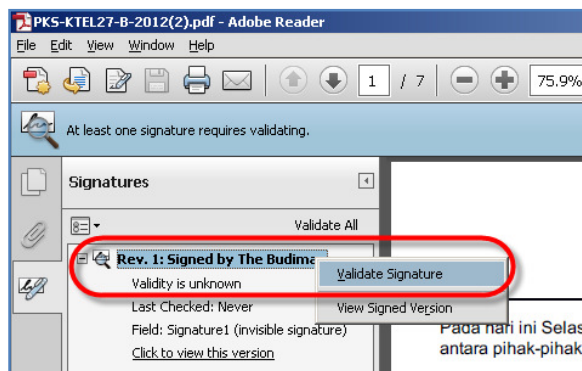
PKS-KTEL27-B-2012(2).pdf - Adobe Reader

File Edit View Window Help

1 / 7 75.9%

At least one signature requires validating.

Signatures

Validate All

Rev. 1: Signed by The Budima

Validity is unknown

Last Checked: Never

Field: Signature1 (invisible signature)

Click to view this version

Validate Signature

View Signed Version

Pada hari ini Selas

antara pihak-pihak